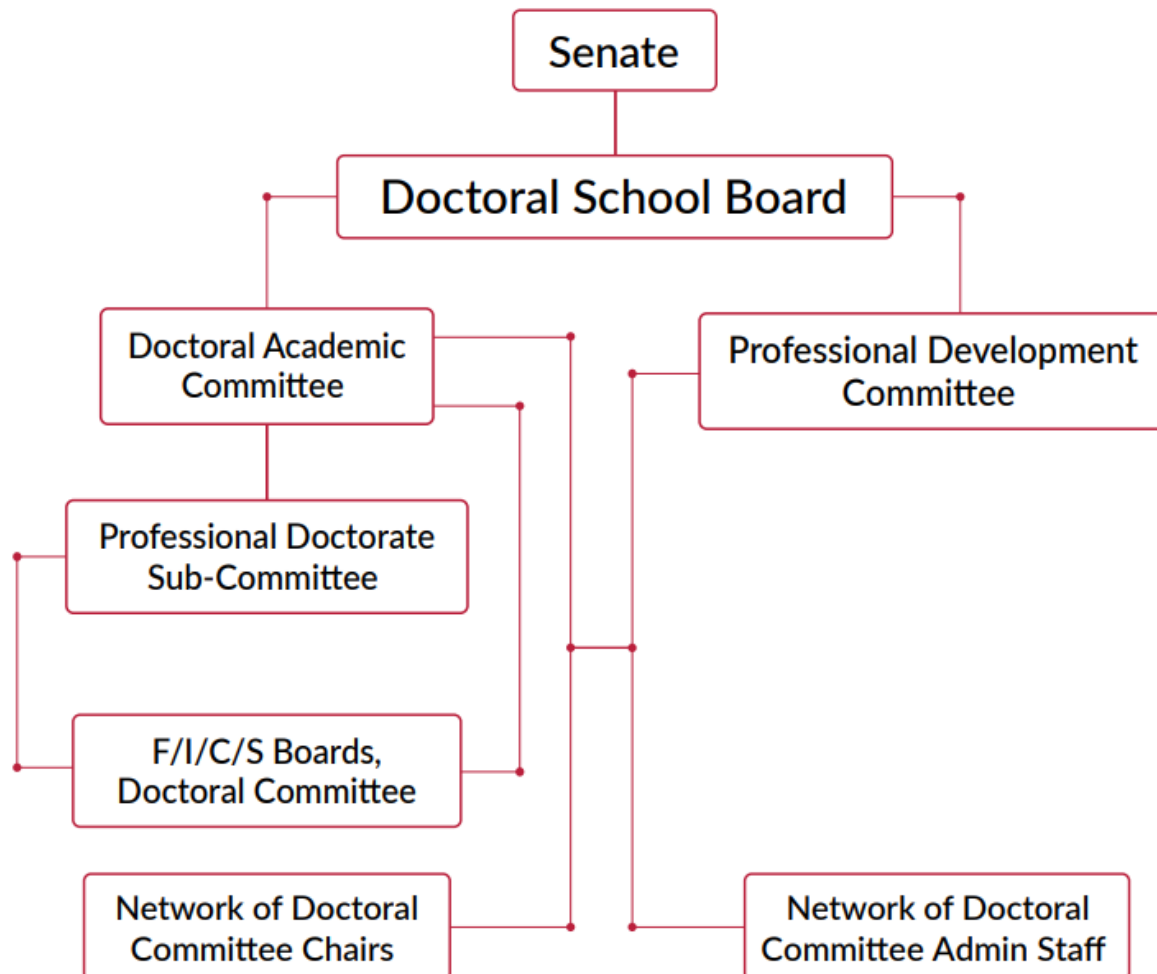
Senate

Doctoral School Board

Doctoral Academic Committee

Professional Development Committee

Professional Doctorate Sub-Committee

F/I/C/S Boards, Doctoral Committee

Network of Doctoral Committee Chairs

Network of Doctoral Committee Admin Staff